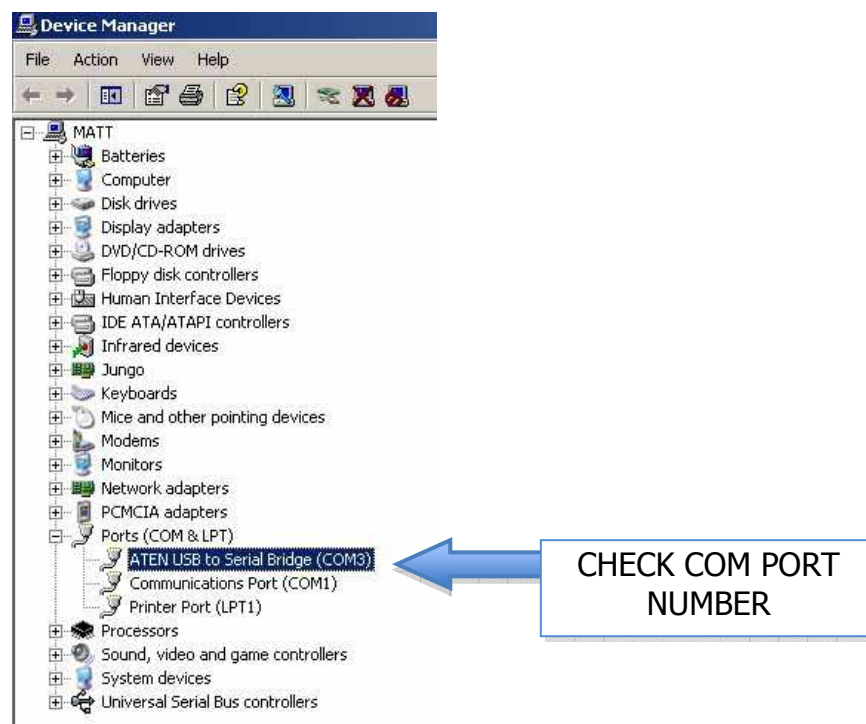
Device Manager

File Action View Help

MATT
Batteries
Computer
Disk drives
Display adapters
DVD/CD-ROM drives
Floppy disk controllers
Human Interface Devices
IDE ATA/ATAPI controllers
Infrared devices
Jungo
Keyboards
Mice and other pointing devices
Modems
Monitors
Network adapters
PCMCIA adapters
Ports (COM & LPT)
ATEN USB to Serial Bridge (COM3)
Communications Port (COM1)
Printer Port (LPT1)
Processors
Sound, video and game controllers
System devices
Universal Serial Bus controllers

CHECK COM PORT NUMBER